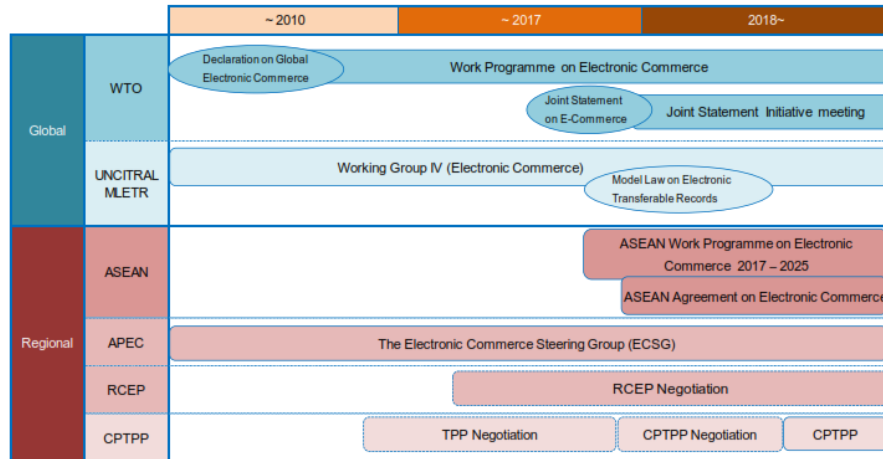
| | | ~ 2010 | ~ 2017 | 2018~ |
|---|---|---|---|---|

Global

WTO

Declaration on Global Electronic Commerce

Work Programme on Electronic Commerce

Joint Statement on E-Commerce

Joint Statement Initiative meeting

UNCITRAL MLETR

Working Group IV (Electronic Commerce)

Model Law on Electronic Transferable Records

Regional

ASEAN

ASEAN Work Programme on Electronic Commerce 2017 – 2025

ASEAN Agreement on Electronic Commerce

APEC

The Electronic Commerce Steering Group (ECSG)

RCEP

RCEP Negotiation

CPTPP

TPP Negotiation

CPTPP Negotiation

CPTPP